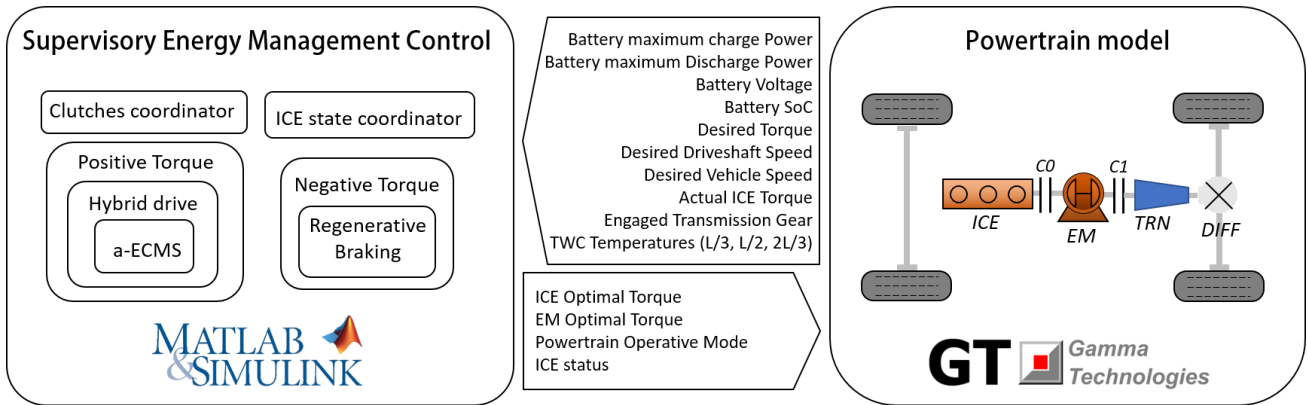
Supervisory Energy Management Control

Clutches coordinator

ICE state coordinator

Positive Torque

Hybrid drive

a-ECMS

Negative Torque

Regenerative Braking

MATLAB & SIMULINK

Battery maximum charge Power
Battery maximum Discharge Power
Battery Voltage
Battery SoC
Desired Torque
Desired Driveshaft Speed
Desired Vehicle Speed
Actual ICE Torque
Engaged Transmission Gear
TWC Temperatures (L/3, L/2, 2L/3)

ICE Optimal Torque
EM Optimal Torque
Powertrain Operative Mode
ICE status

Powertrain model

C0

C1

ICE

EM

TRN

DIFF

GT Gamma Technologies